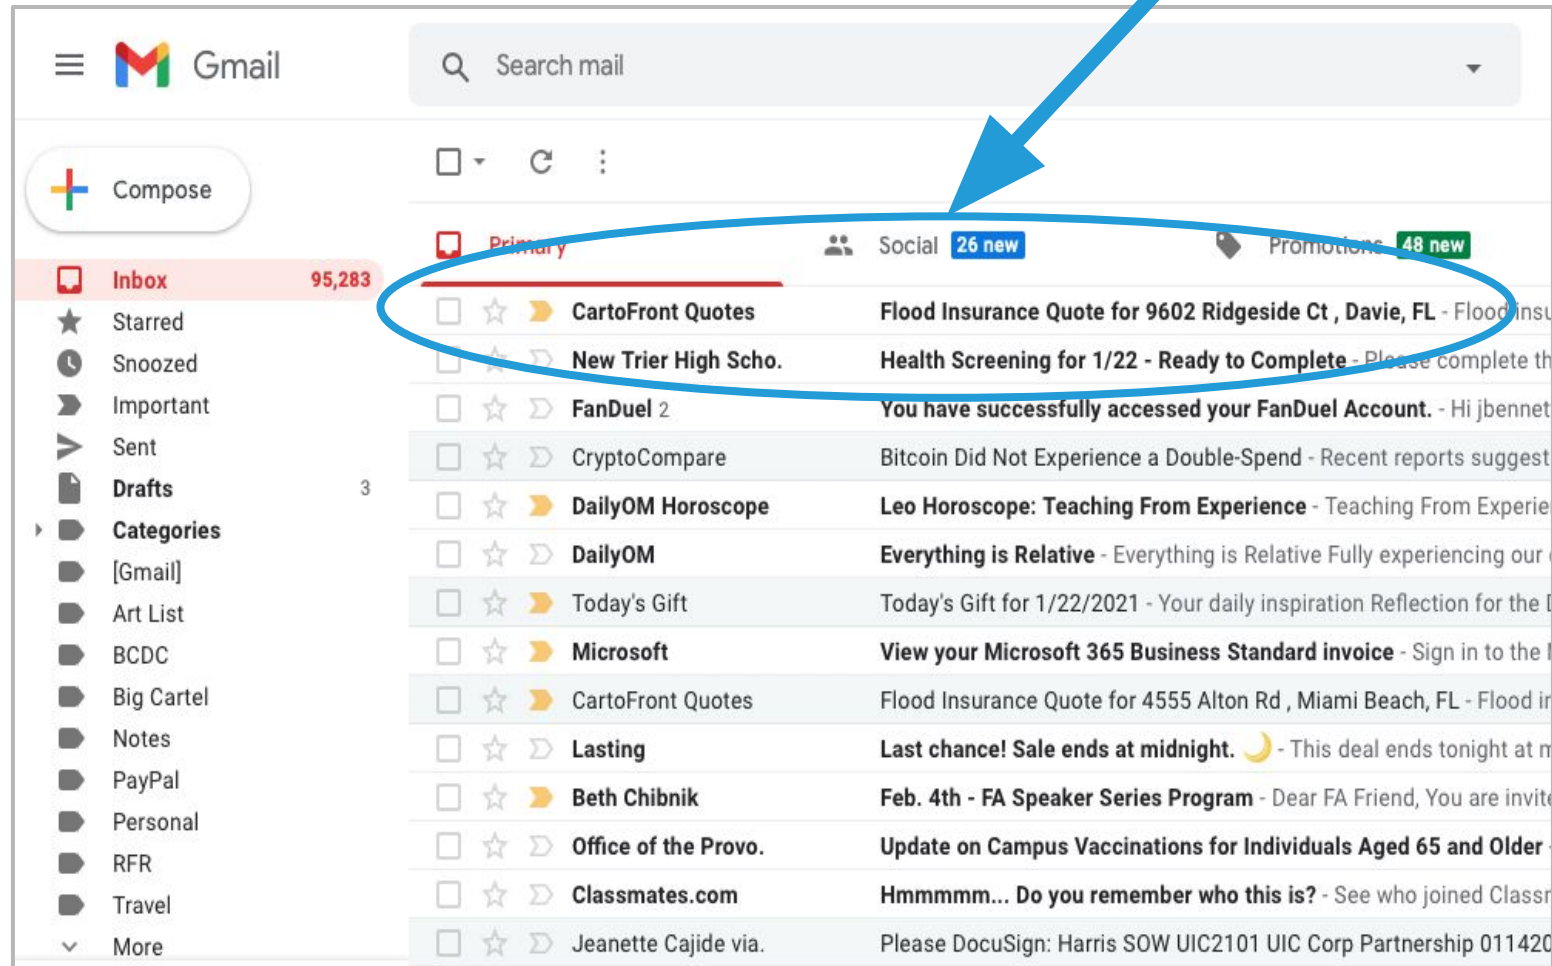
Gmail

Search mail

Compose

Inbox 95,283
Starred
Snoozed
Important
Sent
Drafts 3
Categories
[Gmail]
Art List
BCDC
Big Cartel
Notes
PayPal
Personal
RFR
Travel
More

Primary
Social 26 new
Promotions 48 new

| Sender | Subject |
|---|---|
| CartoFront Quotes | Flood Insurance Quote for 9602 Ridgeside Ct , Davie, FL - Flood insu |
| New Trier High Scho. | Health Screening for 1/22 - Ready to Complete - Please complete th |
| FanDuel 2 | You have successfully accessed your FanDuel Account. - Hi jbennet |
| CryptoCompare | Bitcoin Did Not Experience a Double-Spend - Recent reports suggest |
| DailyOM Horoscope | Leo Horoscope: Teaching From Experience - Teaching From Experie |
| DailyOM | Everything is Relative - Everything is Relative Fully experiencing our |
| Today's Gift | Today's Gift for 1/22/2021 - Your daily inspiration Reflection for the |
| Microsoft | View your Microsoft 365 Business Standard invoice - Sign in to the |
| CartoFront Quotes | Flood Insurance Quote for 4555 Alton Rd , Miami Beach, FL - Flood in |
| Lasting | Last chance! Sale ends at midnight. 🌙 - This deal ends tonight at m |
| Beth Chibnik | Feb. 4th - FA Speaker Series Program - Dear FA Friend, You are invit |
| Office of the Provo. | Update on Campus Vaccinations for Individuals Aged 65 and Older |
| Classmates.com | Hmmmmm... Do you remember who this is? - See who joined Classr |
| Jeanette Cajide via. | Please DocuSign: Harris SOW UIC2101 UIC Corp Partnership 011420 |